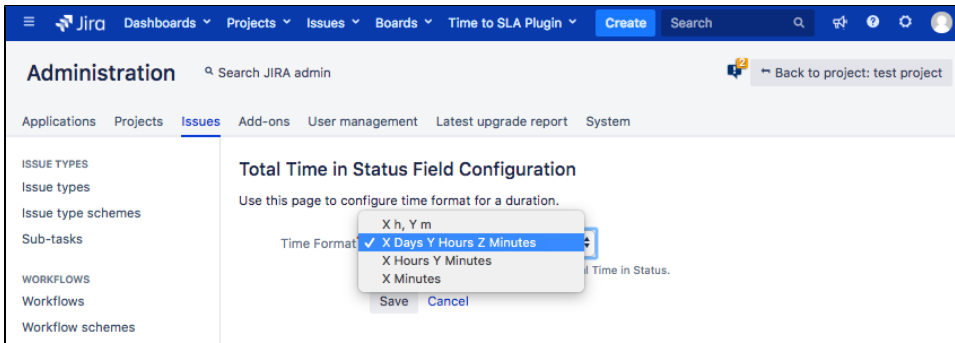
Jira Dashboards Projects Issues Boards Time to SLA Plugin Create Search

Administration Search JIRA admin

2

Back to project: test project

Applications Projects Issues Add-ons User management Latest upgrade report System

ISSUE TYPES

Issue types

Issue type schemes

Sub-tasks

WORKFLOWS

Workflows

Workflow schemes

Total Time in Status Field Configuration

Use this page to configure time format for a duration.

Time Format

X h, Y m

✓ X Days Y Hours Z Minutes

X Hours Y Minutes

X Minutes

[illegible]l Time in Status.

Save Cancel